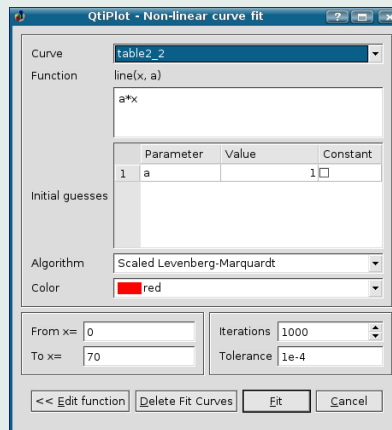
QtiPlot - Non-linear curve fit

Curve table2_2

Function line(x, a)

a*x

Initial guesses

|   | Parameter | Value | Constant |
|---|---|---|---|
| 1 | a | 1 | ☐ |

Algorithm Scaled Levenberg-Marquardt

Color red

From x= 0

To x= 70

Iterations 1000

Tolerance 1e-4

<< Edit function

Delete Fit Curves

Fit

Cancel